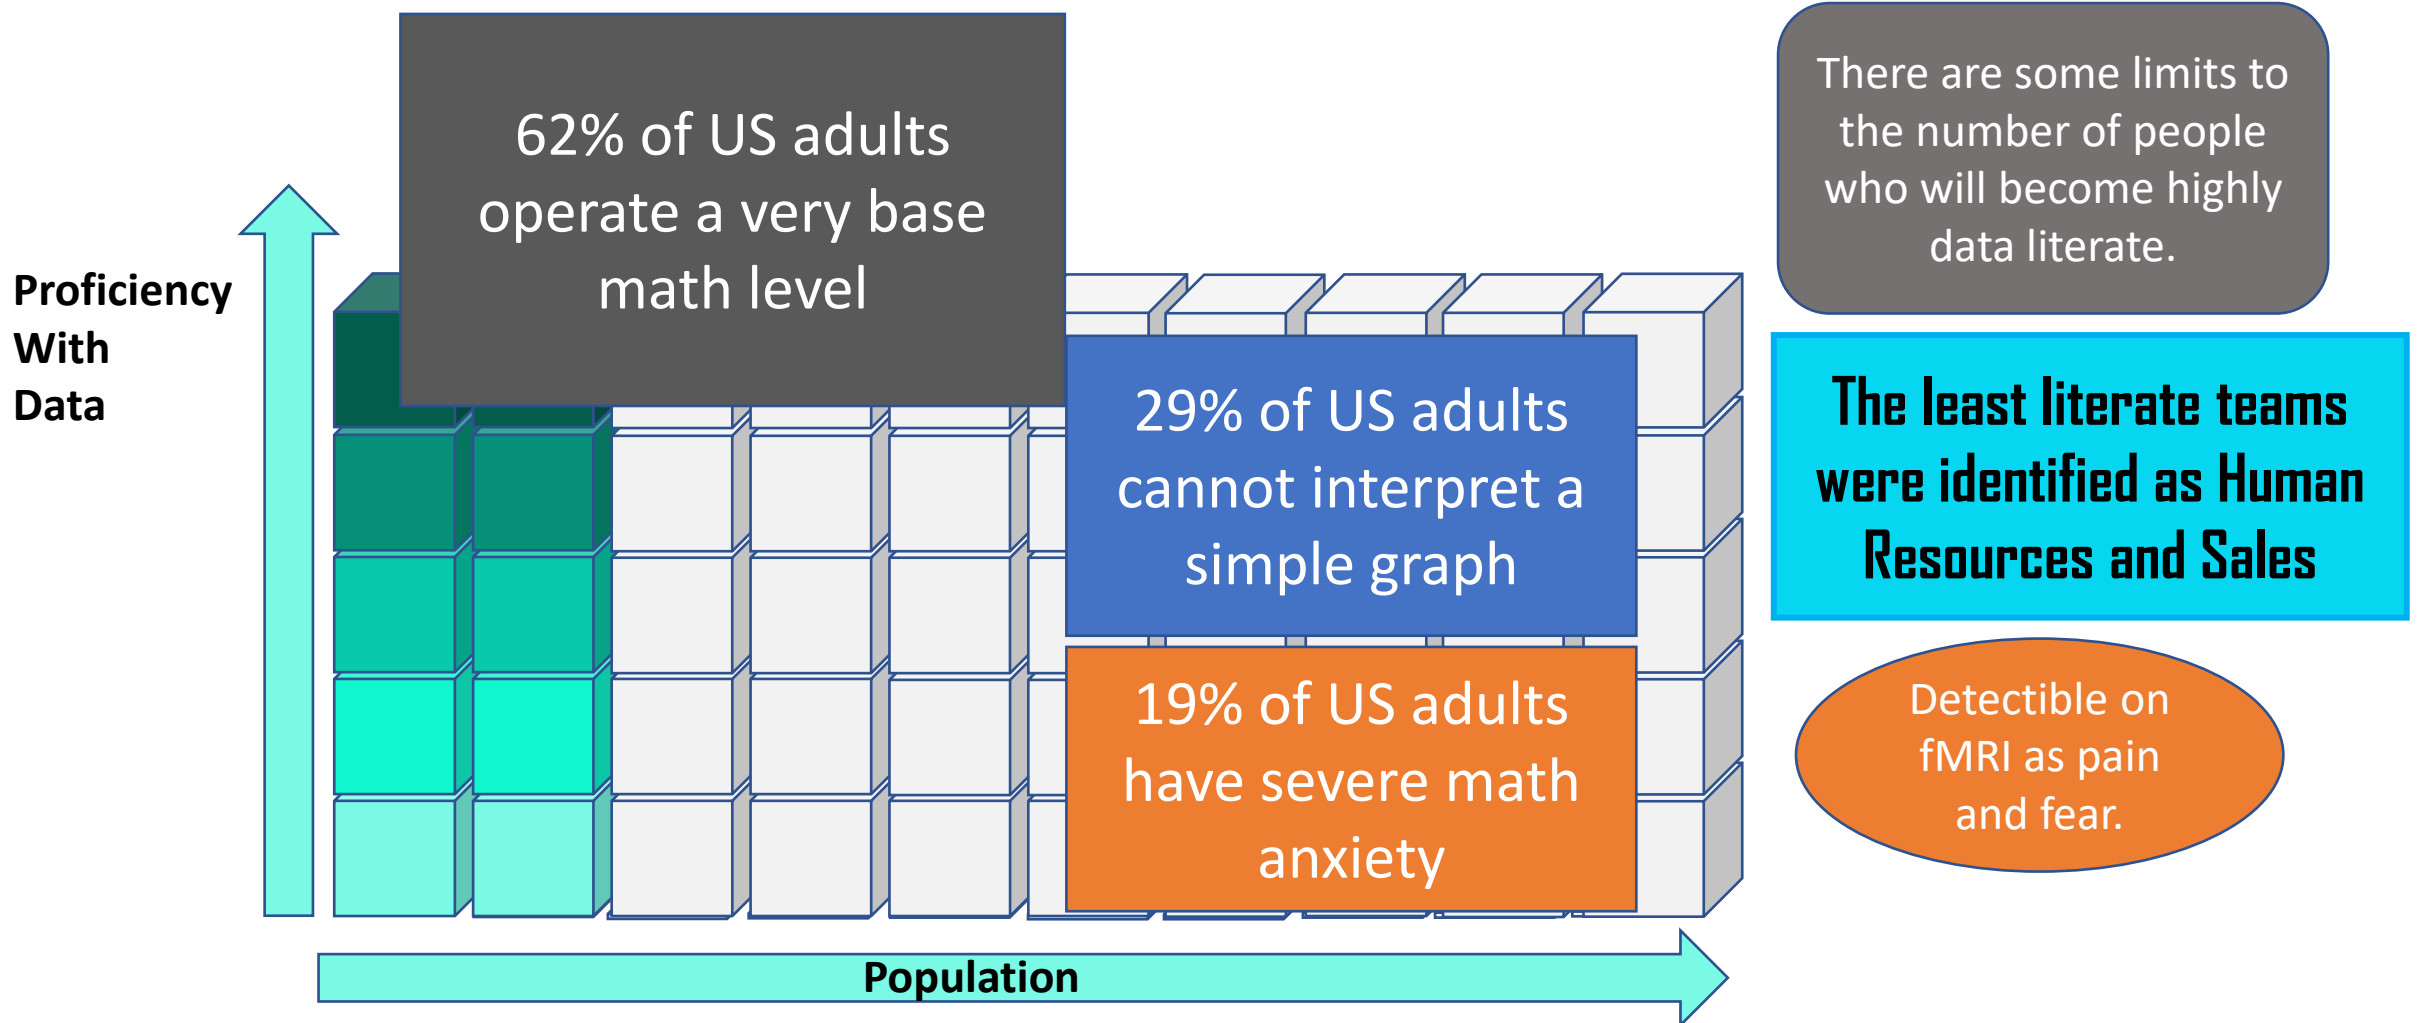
Proficiency With Data

62% of US adults operate a very base math level

There are some limits to the number of people who will become highly data literate.

29% of US adults cannot interpret a simple graph

The least literate teams were identified as Human Resources and Sales

19% of US adults have severe math anxiety

Detectible on fMRI as pain and fear.

Population